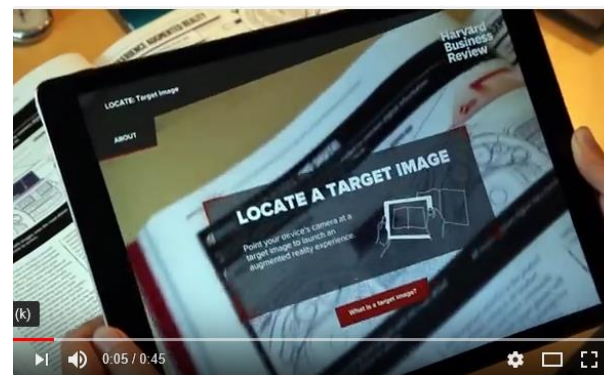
AUGMENTED REALITY

Harvard Business Review

LOCATE: Target Image

ABOUT

LOCATE A TARGET IMAGE

Point your device's camera at a target image to launch an augmented reality experience.

What is a target image?

(k)

0:05 / 0:45